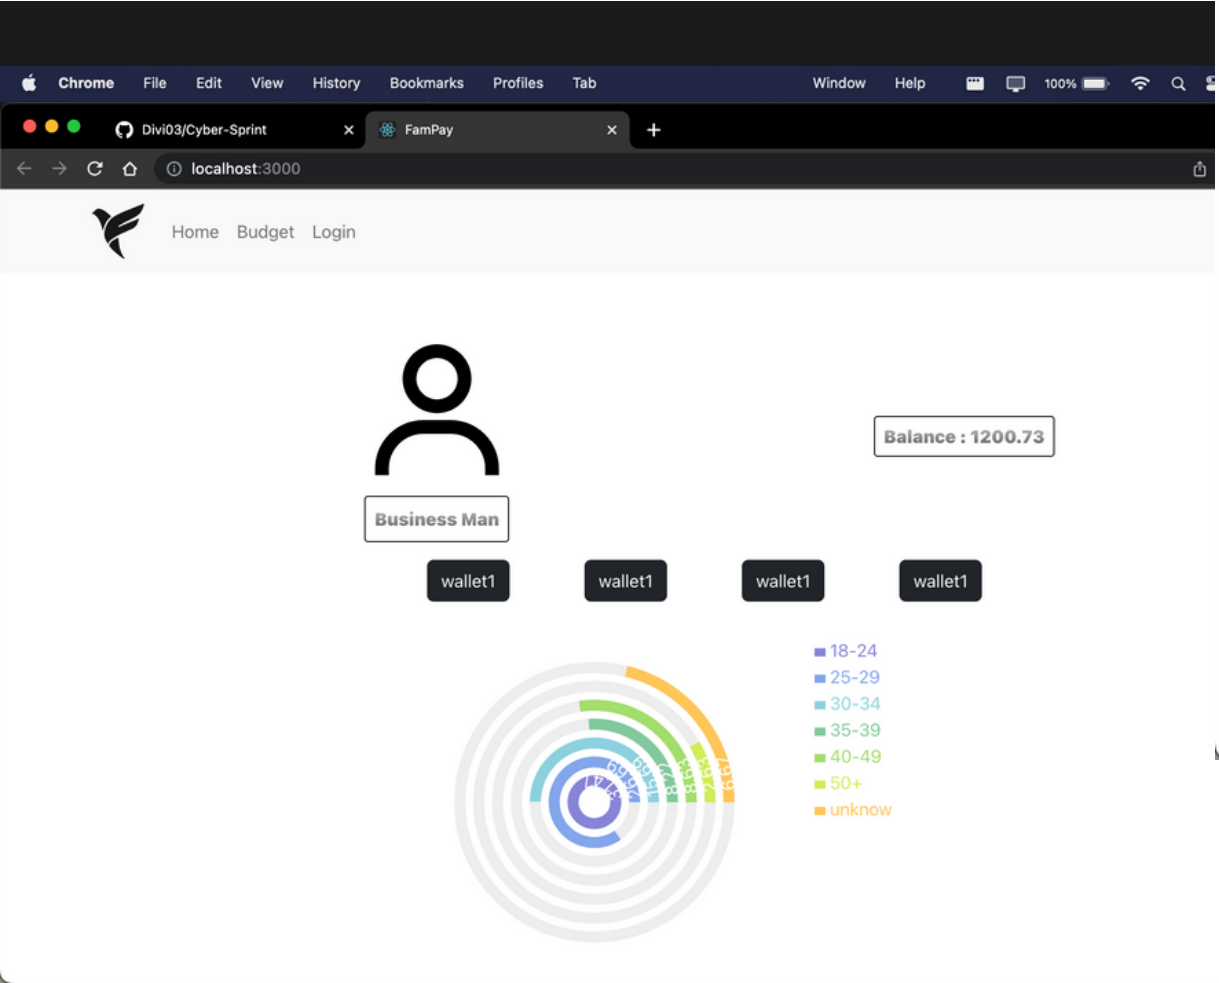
Chrome File Edit View History Bookmarks Profiles Tab Window Help 100%

Divi03/Cyber-Sprint × FamPay × +

localhost:3000

Home Budget Login

Balance : 1200.73

Business Man

wallet1 wallet1 wallet1 wallet1

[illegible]

18-24
25-29
30-34
35-39
40-49
50+
unknow